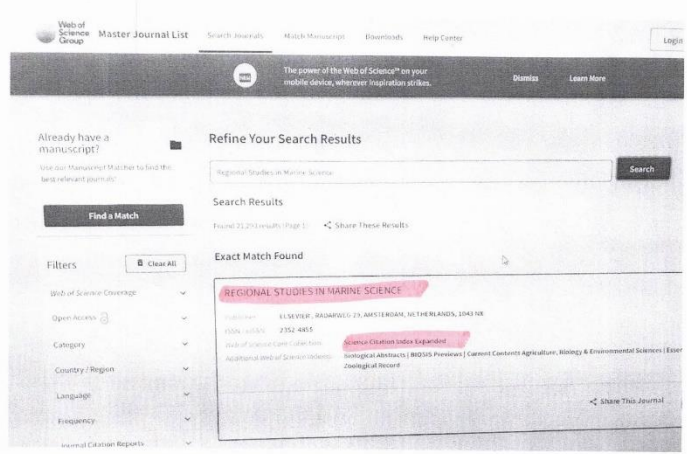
Web of Science Group Master Journal List Search Journals Match Manuscript Downloads Help Center Login

The power of the Web of Science™ on your mobile device, wherever inspiration strikes. Dismiss Learn More

Already have a manuscript?

Use our Manuscript Matcher to find the best relevant journals!

Find a Match

Filters Clear All

Web of Science Coverage

Open Access

Category

Country / Region

Language

Frequency

Journal Citation Reports

Refine Your Search Results

Regional Studies in Marine Science

Search

Search Results

Found 21,293 results (Page 1) Share These Results

Exact Match Found

REGIONAL STUDIES IN MARINE SCIENCE

Publisher: ELSEVIER , RADARWEG 29, AMSTERDAM, NETHERLANDS, 1043 NX

ISSN / eISSN: 2352-4855

Web of Science Core Collection: Science Citation Index Expanded

Additional Web of Science Indexes: Biological Abstracts | BIOSIS Previews | Current Contents Agriculture, Biology & Environmental Sciences | Esse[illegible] Zoological Record

Share This Journal